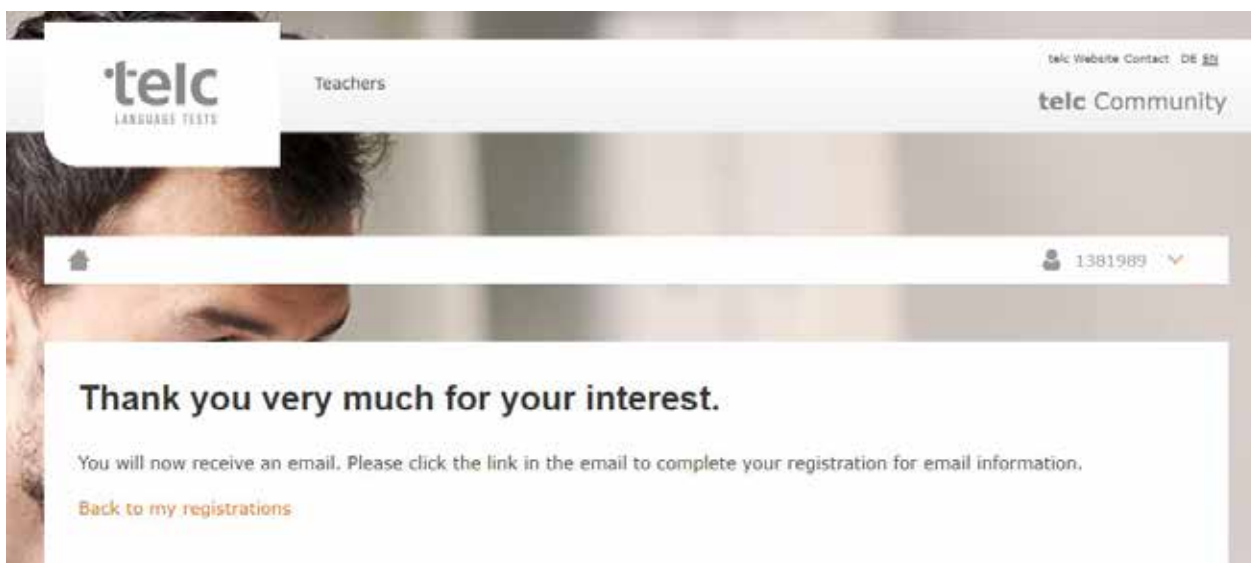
telc
LANGUAGE TESTS

Teachers

telc Website Contact DE EN

telc Community

1381989

Thank you very much for your interest.

You will now receive an email. Please click the link in the email to complete your registration for email information.

Back to my registrations